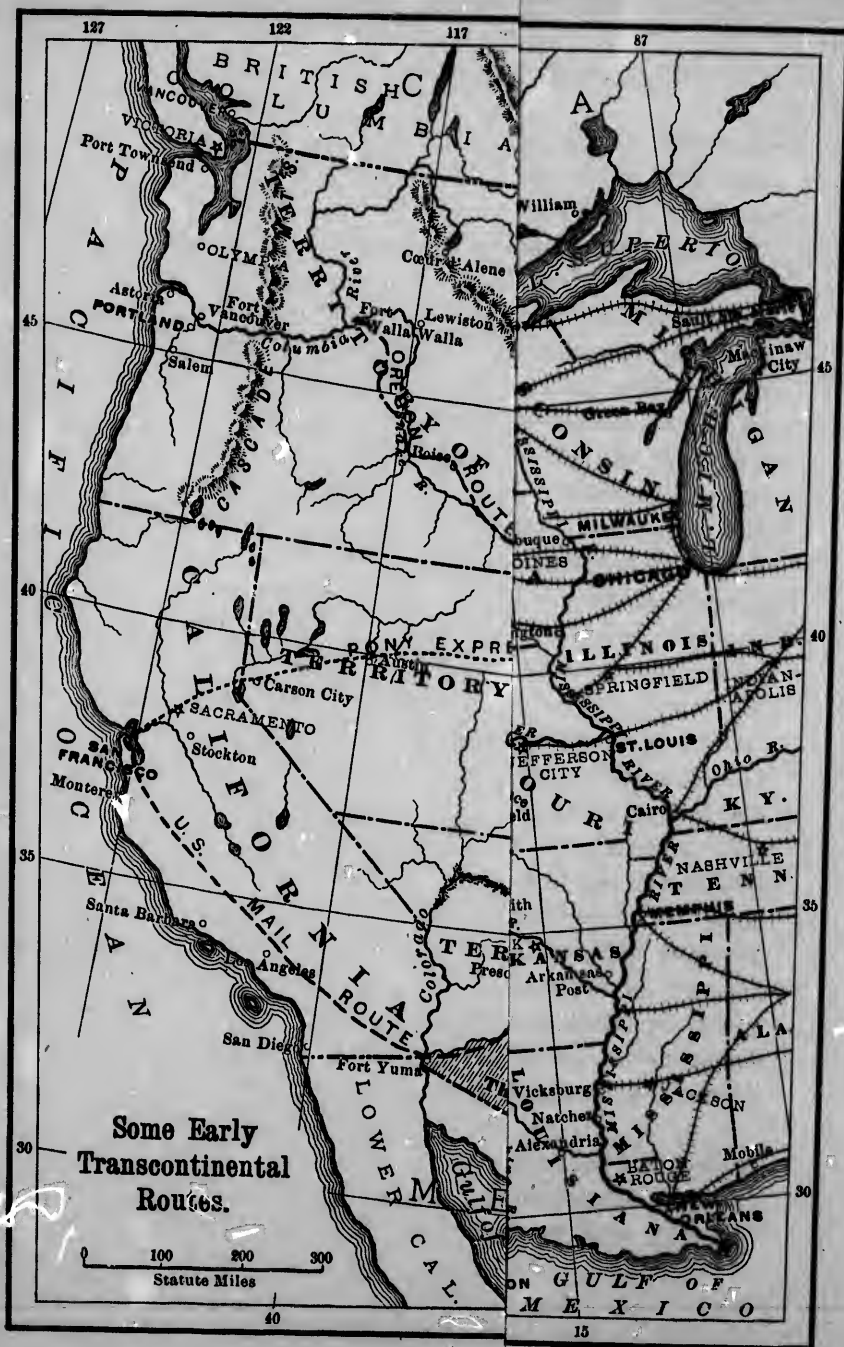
127
122
117
87
B R I T I S H C O L U M B I A
VANCOUVER
VICTORIA
Port Townsend
A
William
P E R I O R
OLYMPIA
Coeur d'Alene
Astoria
PORTLAND
Fort Vancouver
Fort Walla Walla
Lewiston
45
45
Columbia
Salem
OREGON
Mackinaw City
Green Bay
M I C H I G A N
P A C I F I C
O C E A N
CASCADE
Boise
OREGON ROUTE
WISCONSIN
MISSISSIPPI
MILWAUKEE
Dubuque
40
DES MOINES
CHICAGO
PONY EXPRESS
ILLINOIS
40
TERRITORY
SPRINGFIELD
INDIANAPOLIS
Carson City
SACRAMENTO
SAN FRANCISCO
Stockton
ST. LOUIS
JEFFERSON CITY
MISSOURI
Monterey
Ohio R.
Cairo
K Y.
C A L I F O R N I A
U.S. MAIL ROUTE
35
NASHVILLE
T E N N.
MEMPHIS
35
Santa Barbara
Los Angeles
Colorado
A R K A N S A S
Arkansas Post
San Diego
Fort Yuma
LOWER CAL.
Vicksburg
Natchez
Alexandria
JACKSON
MISSISSIPPI
ALA
Mobile
BATON ROUGE
NEW ORLEANS
L O U I S I A N A
30
Some Early Transcontinental Routes.
30
G U L F O F M E X I C O
Gulf of
0 100 200 300
Statute Miles
40
15